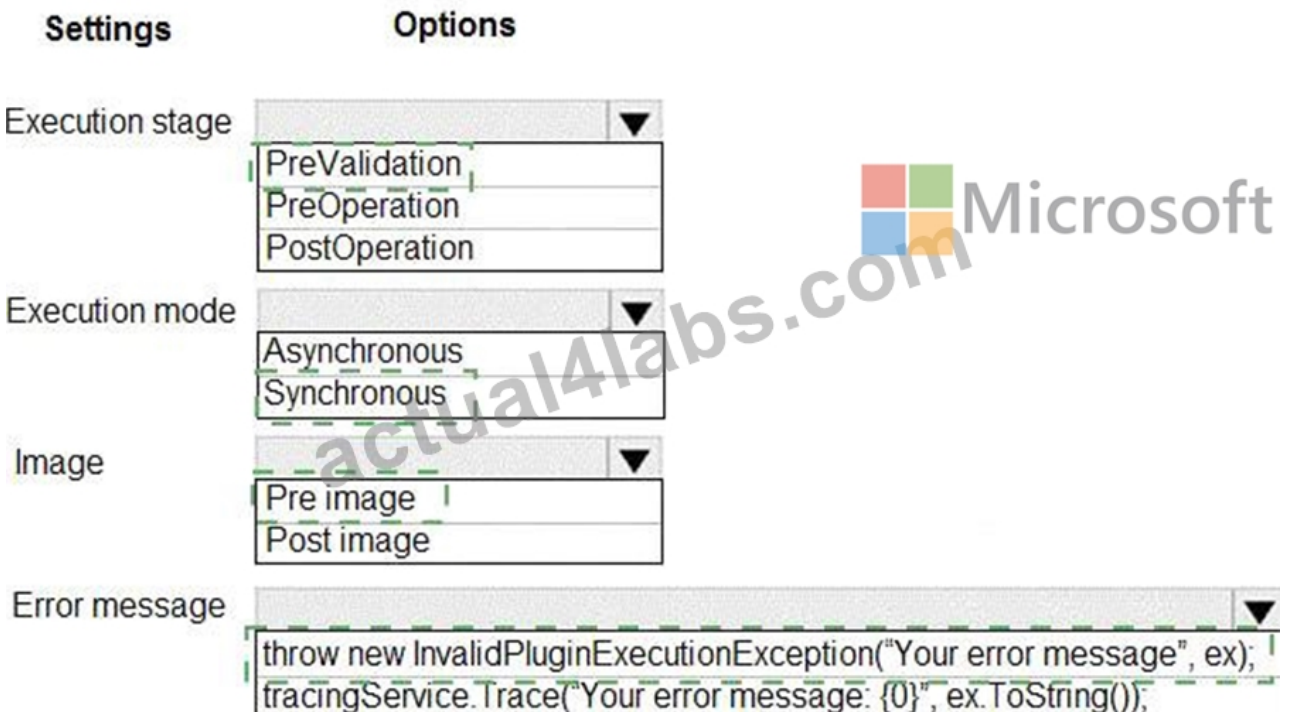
| Settings | Options |
|---|---|
| Execution stage | PreValidation<br>PreOperation<br>PostOperation |
| Execution mode | Asynchronous<br>Synchronous |
| Image | Pre image<br>Post image |
| Error message | throw new InvalidPluginExecutionException("Your error message", ex);<br>tracingService.Trace("Your error message: {0}", ex.ToString()); |

Microsoft

actual4labs.com